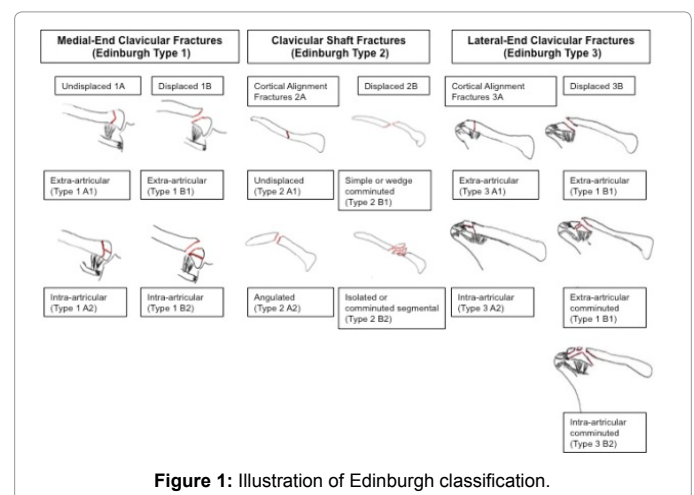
Medial-End Clavicular Fractures (Edinburgh Type 1)

Undisplaced 1A

Displaced 1B

Extra-articular (Type 1 A1)

Extra-articular (Type 1 B1)

Intra-articular (Type 1 A2)

Intra-articular (Type 1 B2)

Clavicular Shaft Fractures (Edinburgh Type 2)

Cortical Alignment Fractures 2A

Displaced 2B

Undisplaced (Type 2 A1)

Simple or wedge comminuted (Type 2 B1)

Angulated (Type 2 A2)

Isolated or comminuted segmental (Type 2 B2)

Lateral-End Clavicular Fractures (Edinburgh Type 3)

Cortical Alignment Fractures 3A

Displaced 3B

Extra-articular (Type 3 A1)

Extra-articular (Type 1 B1)

Intra-articular (Type 3 A2)

Extra-articular comminuted (Type 1 B1)

Intra-articular comminuted (Type 3 B2)

**Figure 1:** Illustration of Edinburgh classification.